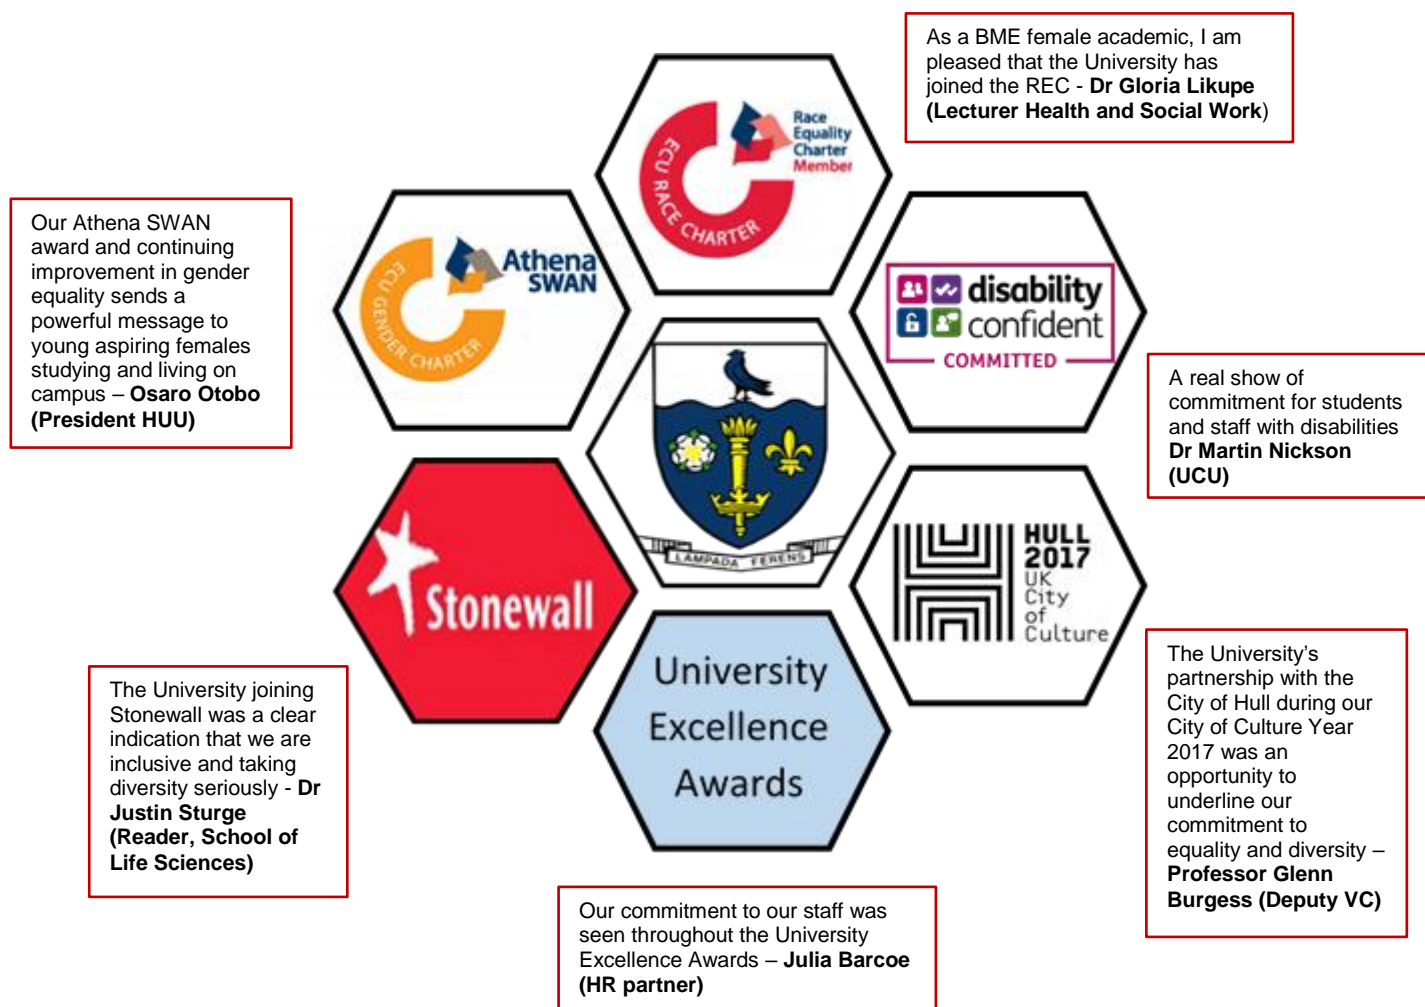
As a BME female academic, I am pleased that the University has joined the REC - **Dr Gloria Likupe (Lecturer Health and Social Work**)

ECU RACE CHARTER
Race Equality Charter Member

Our Athena SWAN award and continuing improvement in gender equality sends a powerful message to young aspiring females studying and living on campus – **Osaro Otobo (President HUU)**

ECU GENDER CHARTER
Athena SWAN

disability confident
COMMITTED

A real show of commitment for students and staff with disabilities **Dr Martin Nickson (UCU)**

LAMPADA FERENS

Stonewall

HULL 2017 UK City of Culture

The University joining Stonewall was a clear indication that we are inclusive and taking diversity seriously - **Dr Justin Sturge (Reader, School of Life Sciences)**

University Excellence Awards

The University's partnership with the City of Hull during our City of Culture Year 2017 was an opportunity to underline our commitment to equality and diversity – **Professor Glenn Burgess (Deputy VC)**

Our commitment to our staff was seen throughout the University Excellence Awards – **Julia Barcoe (HR partner)**